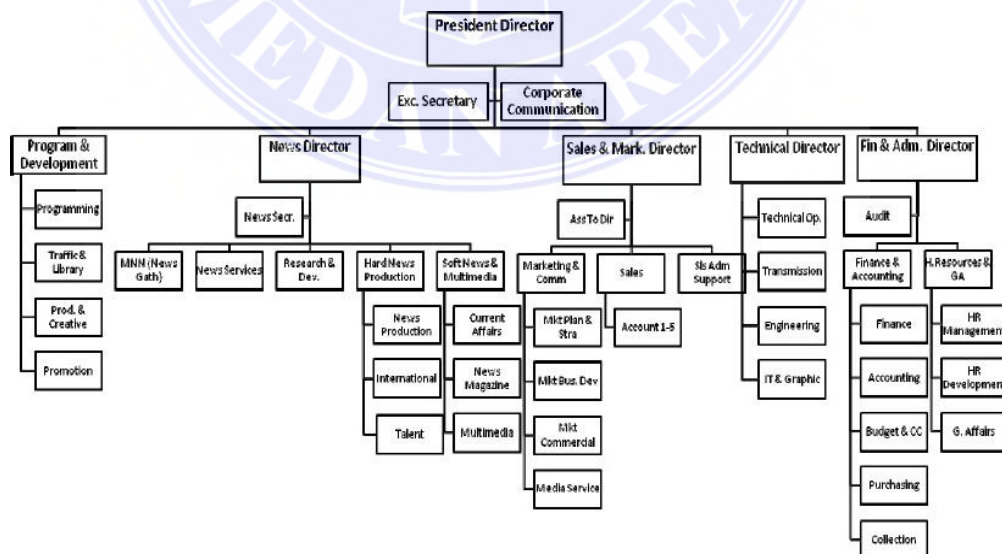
President Director

Exc. Secretary

Corporate Communication

Program & Development

Programming

Traffic & Library

Prod. & Creative

Promotion

News Director

News Secr.

MNN (News Gath)

News Services

Research & Dev.

Hard News Production

News Production

International

Talent

Soft News & Multimedia

Current Affairs

News Magazine

Multimedia

Sales & Mark. Director

Ass To Dir

Marketing & Comm

Mkt Plan & Stra

Mkt Bus. Dev

Mkt Commercial

Media Service

Sales

Account 1-5

Sls Adm Support

Technical Director

Technical Op.

Transmission

Engineering

IT & Graphic

Fin & Adm. Director

Audit

Finance & Accounting

Finance

Accounting

Budget & CC

Purchasing

Collection

H. Resources & GA

HR Managemen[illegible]

HR Developmen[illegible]

G. Affairs